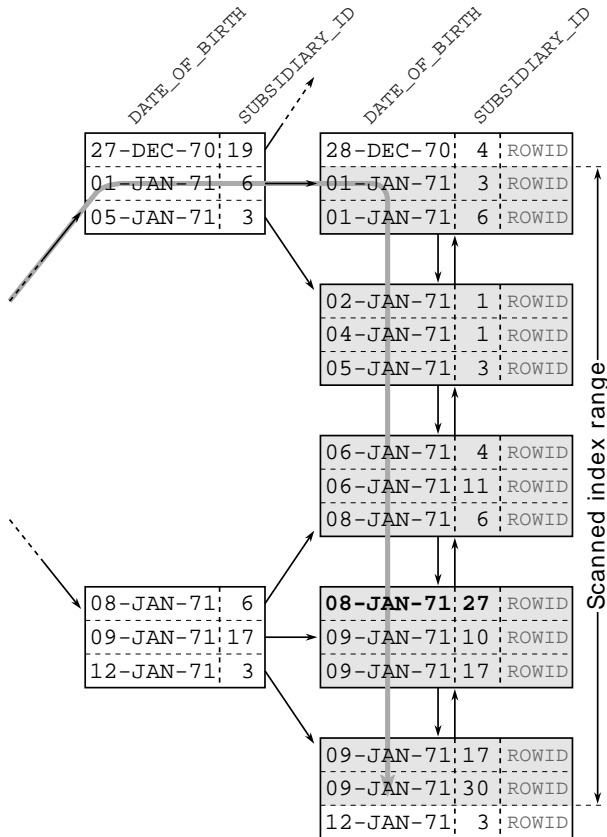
DATE_OF_BIRTH
SUBSIDIARY_ID
DATE_OF_BIRTH
SUBSIDIARY_ID

| 27-DEC-70 | 19 |
|---|---|
| 01-JAN-71 | 6 |
| 05-JAN-71 | 3 |

| 28-DEC-70 | 4 | ROWID |
|---|---|---|
| 01-JAN-71 | 3 | ROWID |
| 01-JAN-71 | 6 | ROWID |

| 02-JAN-71 | 1 | ROWID |
|---|---|---|
| 04-JAN-71 | 1 | ROWID |
| 05-JAN-71 | 3 | ROWID |

| 06-JAN-71 | 4 | ROWID |
|---|---|---|
| 06-JAN-71 | 11 | ROWID |
| 08-JAN-71 | 6 | ROWID |

| 08-JAN-71 | 6 |
|---|---|
| 09-JAN-71 | 17 |
| 12-JAN-71 | 3 |

| **08-JAN-71** | **27** | ROWID |
|---|---|---|
| 09-JAN-71 | 10 | ROWID |
| 09-JAN-71 | 17 | ROWID |

| 09-JAN-71 | 17 | ROWID |
|---|---|---|
| 09-JAN-71 | 30 | ROWID |
| 12-JAN-71 | 3 | ROWID |

Scanned index range